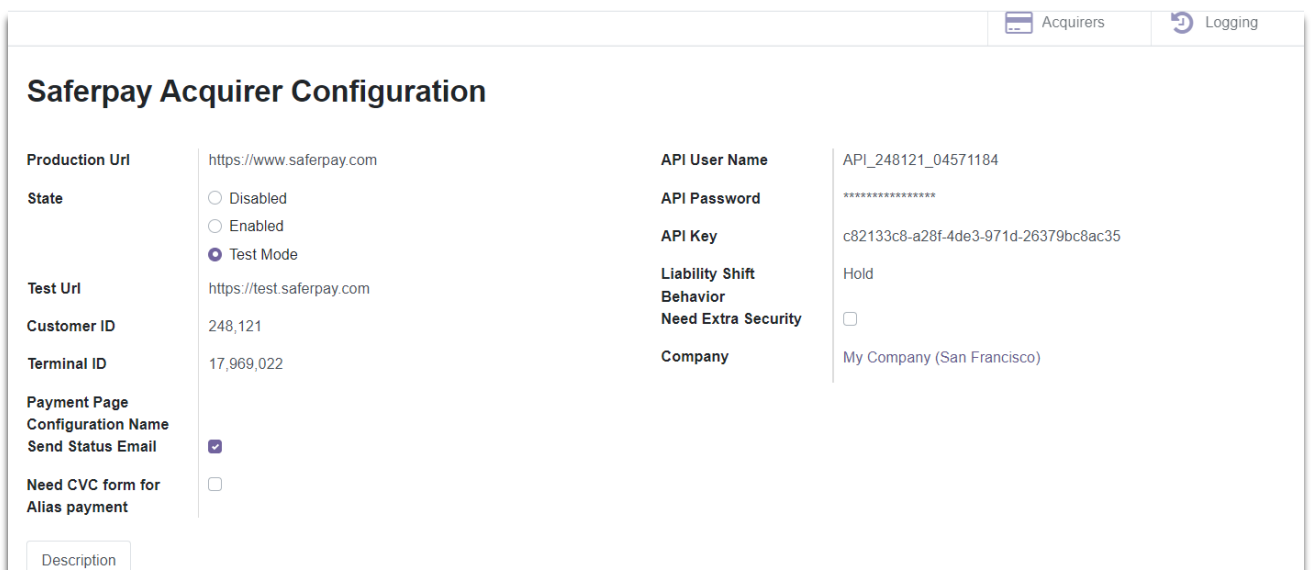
Acquirers
Logging

Saferpay Acquirer Configuration

Production Url https://www.saferpay.com
State
Disabled
Enabled
Test Mode
Test Url https://test.saferpay.com
Customer ID 248,121
Terminal ID 17,969,022
Payment Page Configuration Name
Send Status Email
Need CVC form for Alias payment

API User Name API_248121_04571184
API Password ****************
API Key c82133c8-a28f-4de3-971d-26379bc8ac35
Liability Shift Behavior Hold
Need Extra Security
Company My Company (San Francisco)

Description